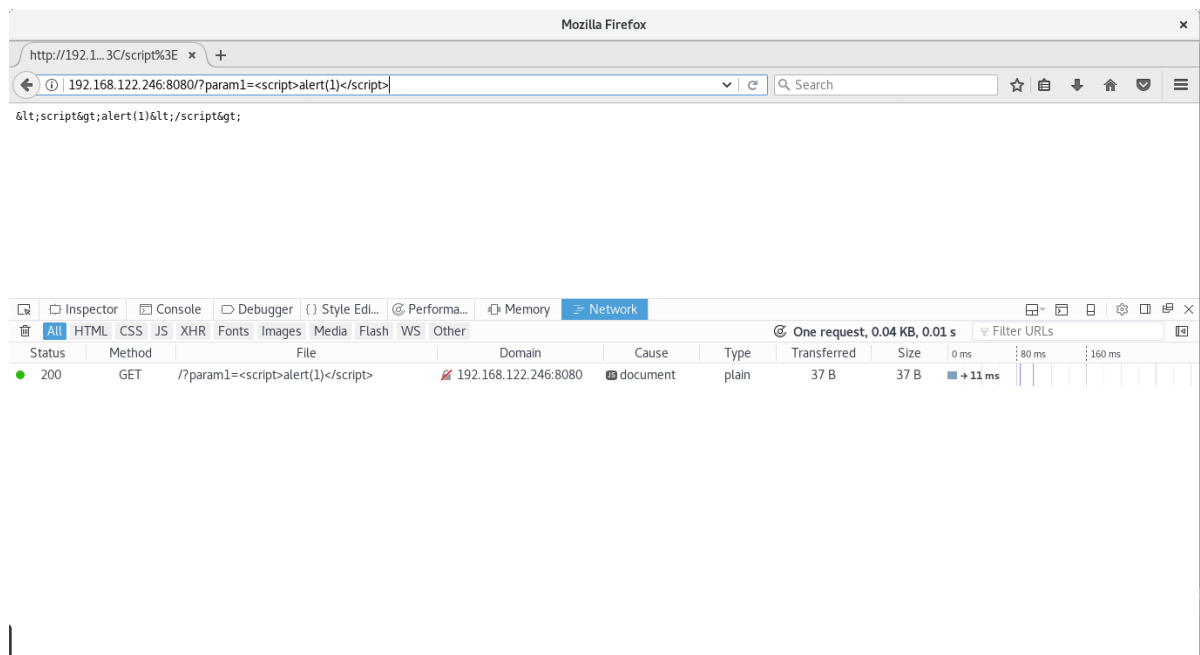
Mozilla Firefox

http://192.1...3C/script%3E ×

192.168.122.246:8080/?param1=<script>alert(1)</script>

Search

&lt;script&gt;alert(1)&lt;/script&gt;

Inspector Console Debugger { } Style Edi... Performa... Memory Network

All HTML CSS JS XHR Fonts Images Media Flash WS Other

One request, 0.04 KB, 0.01 s

Filter URLs

| Status | Method | File | Domain | Cause | Type | Transferred | Size | 0 ms 80 ms 160 ms |
|---|---|---|---|---|---|---|---|---|
| 200 | GET | /?param1=<script>alert(1)</script> | 192.168.122.246:8080 | JS document | plain | 37 B | 37 B | → 11 ms |